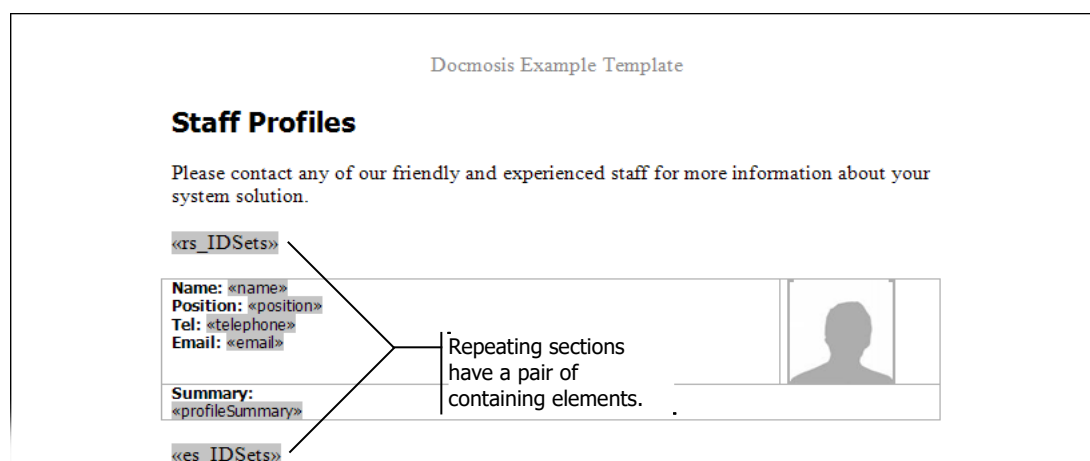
Docmosis Example Template

Staff Profiles

Please contact any of our friendly and experienced staff for more information about your system solution.

«rs_IDSets»

Name: «name»
Position: «position»
Tel: «telephone»
Email: «email»

Summary:
«profileSummary»

Repeating sections have a pair of containing elements.

«es_IDSets»